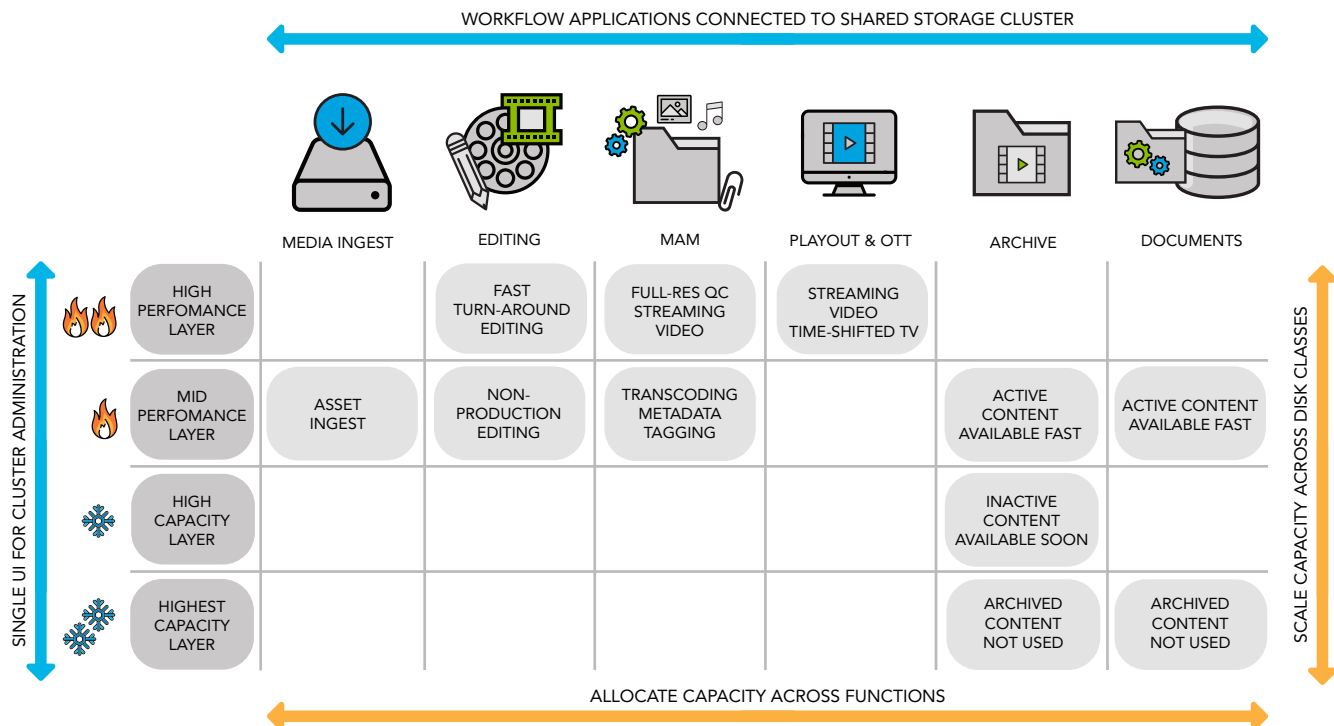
WORKFLOW APPLICATIONS CONNECTED TO SHARED STORAGE CLUSTER

SINGLE UI FOR CLUSTER ADMINISTRATION

| | MEDIA INGEST | EDITING | MAM | PLAYOUT & OTT | ARCHIVE | DOCUMENTS |
|---|---|---|---|---|---|---|
| HIGH PERFOMANCE LAYER | | FAST TURN-AROUND EDITING | FULL-RES QC STREAMING VIDEO | STREAMING VIDEO TIME-SHIFTED TV | | |
| MID PERFOMANCE LAYER | ASSET INGEST | NON-PRODUCTION EDITING | TRANSCODING METADATA TAGGING | | ACTIVE CONTENT AVAILABLE FAST | ACTIVE CONTENT AVAILABLE FAST |
| HIGH CAPACITY LAYER | | | | | INACTIVE CONTENT AVAILABLE SOON | |
| HIGHEST CAPACITY LAYER | | | | | ARCHIVED CONTENT NOT USED | ARCHIVED CONTENT NOT USED |

SCALE CAPACITY ACROSS DISK CLASSES

ALLOCATE CAPACITY ACROSS FUNCTIONS